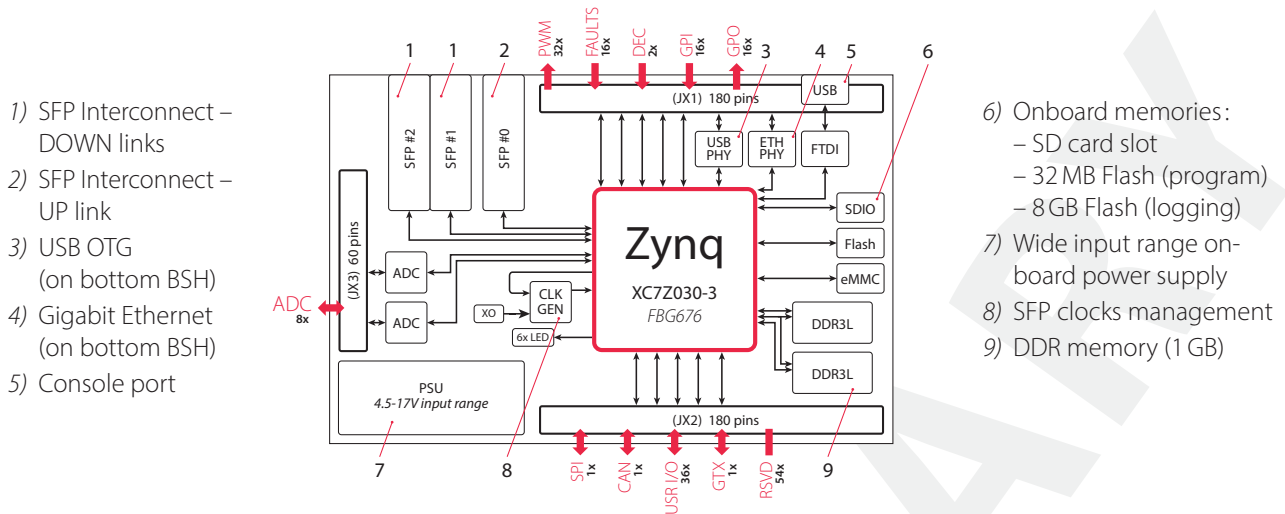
1) SFP Interconnect – DOWN links
2) SFP Interconnect – UP link
3) USB OTG (on bottom BSH)
4) Gigabit Ethernet (on bottom BSH)
5) Console port

PWM 32x
FAULTS 16x
DEC 2x
GPI 16x
GPO 16x

1 1 2 3 4 5 6

SFP #2
SFP #1
SFP #0
(JX1) 180 pins
USB
USB PHY
ETH PHY
FTDI
SDIO
Flash
eMMC
(JX3) 60 pins
ADC
ADC
ADC 8x
Zynq
XC7Z030-3
FBG676
CLK GEN
XO
6x LED
DDR3L
DDR3L
PSU
4.5-17V input range
(JX2) 180 pins

SPI 1x
CAN 1x
USR I/O 36x
GTX 1x
RSVD 54x

7 8 9

6) Onboard memories:
– SD card slot
– 32 MB Flash (program)
– 8 GB Flash (logging)
7) Wide input range onboard power supply
8) SFP clocks management
9) DDR memory (1 GB)